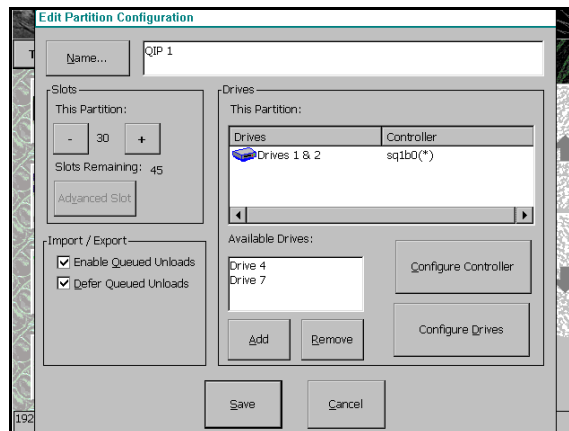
Edit Partition Configuration

Name...

QIP 1

Slots

This Partition:

-

30

+

Slots Remaining: 45

Advanced Slot

Drives

This Partition:

| Drives | Controller |
|---|---|
| Drives 1 & 2 | sq1b0(*) |

Available Drives:

Drive 4
Drive 7

Configure Controller

Add

Remove

Configure Drives

Import / Export

Enable Queued Unloads

Defer Queued Unloads

Save

Cancel

T

192